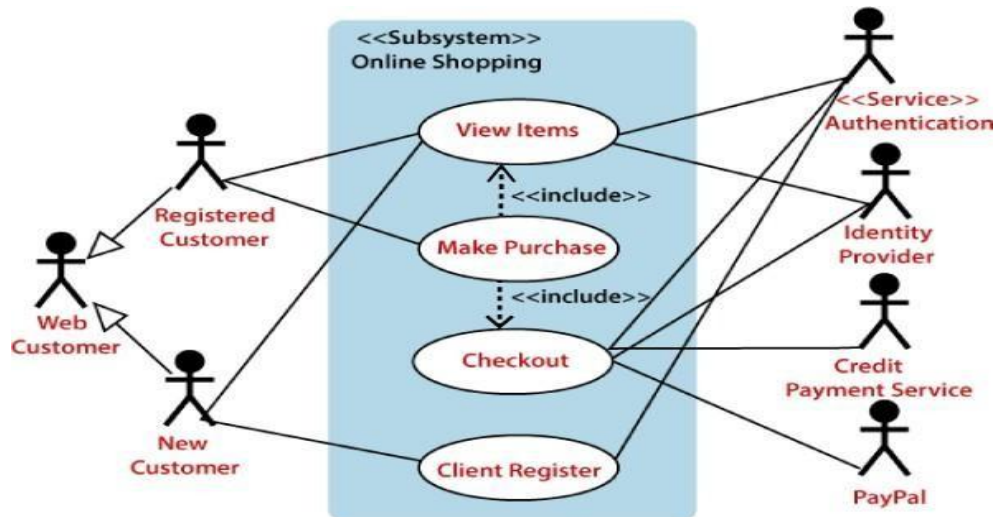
<<Subsystem>>
Online Shopping

Web Customer

Registered Customer

New Customer

View Items

<<include>>

Make Purchase

<<include>>

Checkout

Client Register

<<Service>>
Authentication

Identity Provider

Credit Payment Service

PayPal